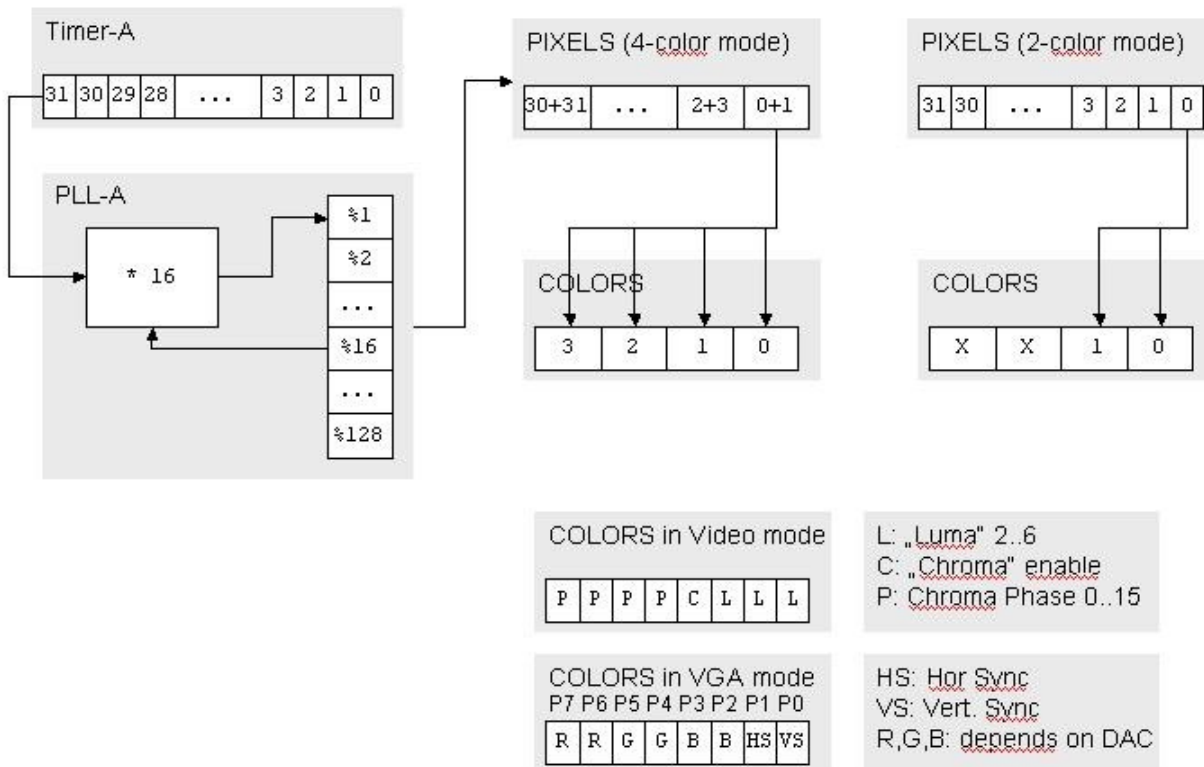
Timer-A

| 31 | 30 | 29 | 28 | ... | 3 | 2 | 1 | 0 |
|---|---|---|---|---|---|---|---|---|

PLL-A

* 16

%1
%2
...
%16
...
%128

PIXELS (4-color mode)

| 30+31 | ... | 2+3 | 0+1 |
|---|---|---|---|

COLORS

| 3 | 2 | 1 | 0 |
|---|---|---|---|

PIXELS (2-color mode)

| 31 | 30 | ... | 3 | 2 | 1 | 0 |
|---|---|---|---|---|---|---|

COLORS

| X | X | 1 | 0 |
|---|---|---|---|

COLORS in Video mode

| P | P | P | P | C | L | L | L |
|---|---|---|---|---|---|---|---|

L: „Luma" 2..6
C: „Chroma" enable
P: Chroma Phase 0..15

COLORS in VGA mode

| P7 | P6 | P5 | P4 | P3 | P2 | P1 | P0 |
|---|---|---|---|---|---|---|---|
| R | R | G | G | B | B | HS | VS |

HS: Hor Sync
VS: Vert. Sync
R,G,B: depends on DAC